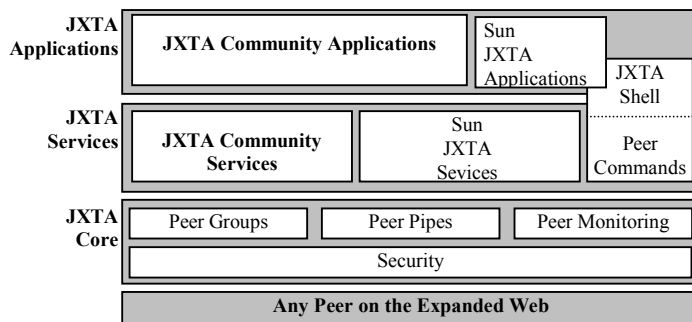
JXTA Applications

JXTA Community Applications

Sun JXTA Applications

JXTA Shell

Peer Commands

JXTA Services

JXTA Community Services

Sun JXTA Sevices

JXTA Core

Peer Groups

Peer Pipes

Peer Monitoring

Security

Any Peer on the Expanded Web